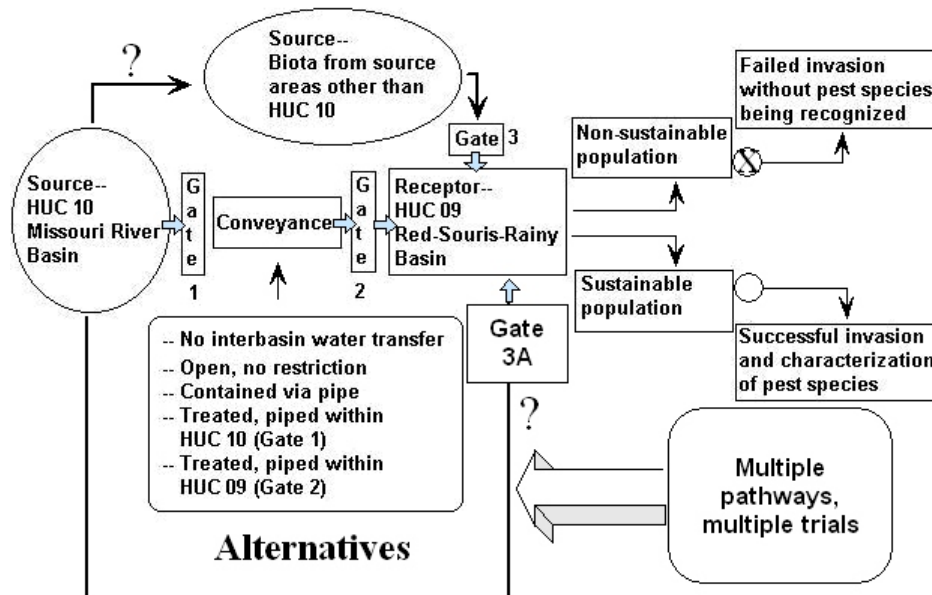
?

Source-- Biota from source areas other than HUC 10

Failed invasion without pest species being recognized

Gate 3

Non-sustainable population

Source-- HUC 10 Missouri River Basin

G a t e 1

Conveyance

G a t e 2

Receptor-- HUC 09 Red-Souris-Rainy Basin

Sustainable population

Successful invasion and characterization of pest species

-- No interbasin water transfer
-- Open, no restriction
-- Contained via pipe
-- Treated, piped within HUC 10 (Gate 1)
-- Treated, piped within HUC 09 (Gate 2)

Gate 3A

?

Multiple pathways, multiple trials

Alternatives